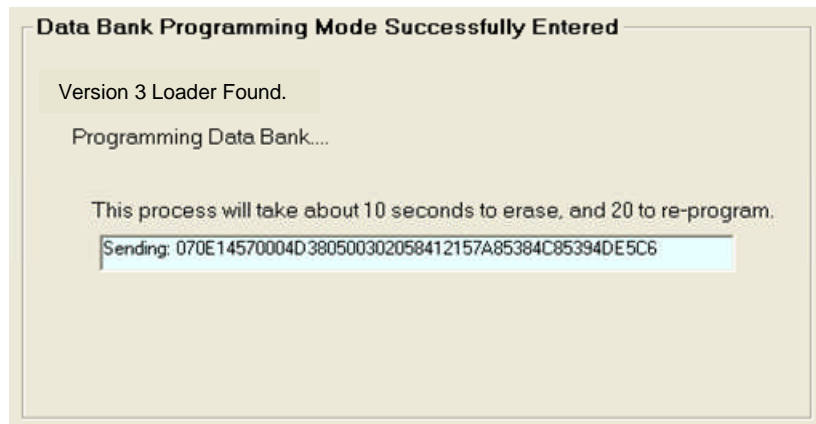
Data Bank Programming Mode Successfully Entered

Version 3 Loader Found.

Programming Data Bank....

This process will take about 10 seconds to erase, and 20 to re-program.

Sending: 070E14570004D3805003020584121 57A85384C85394DE5C6